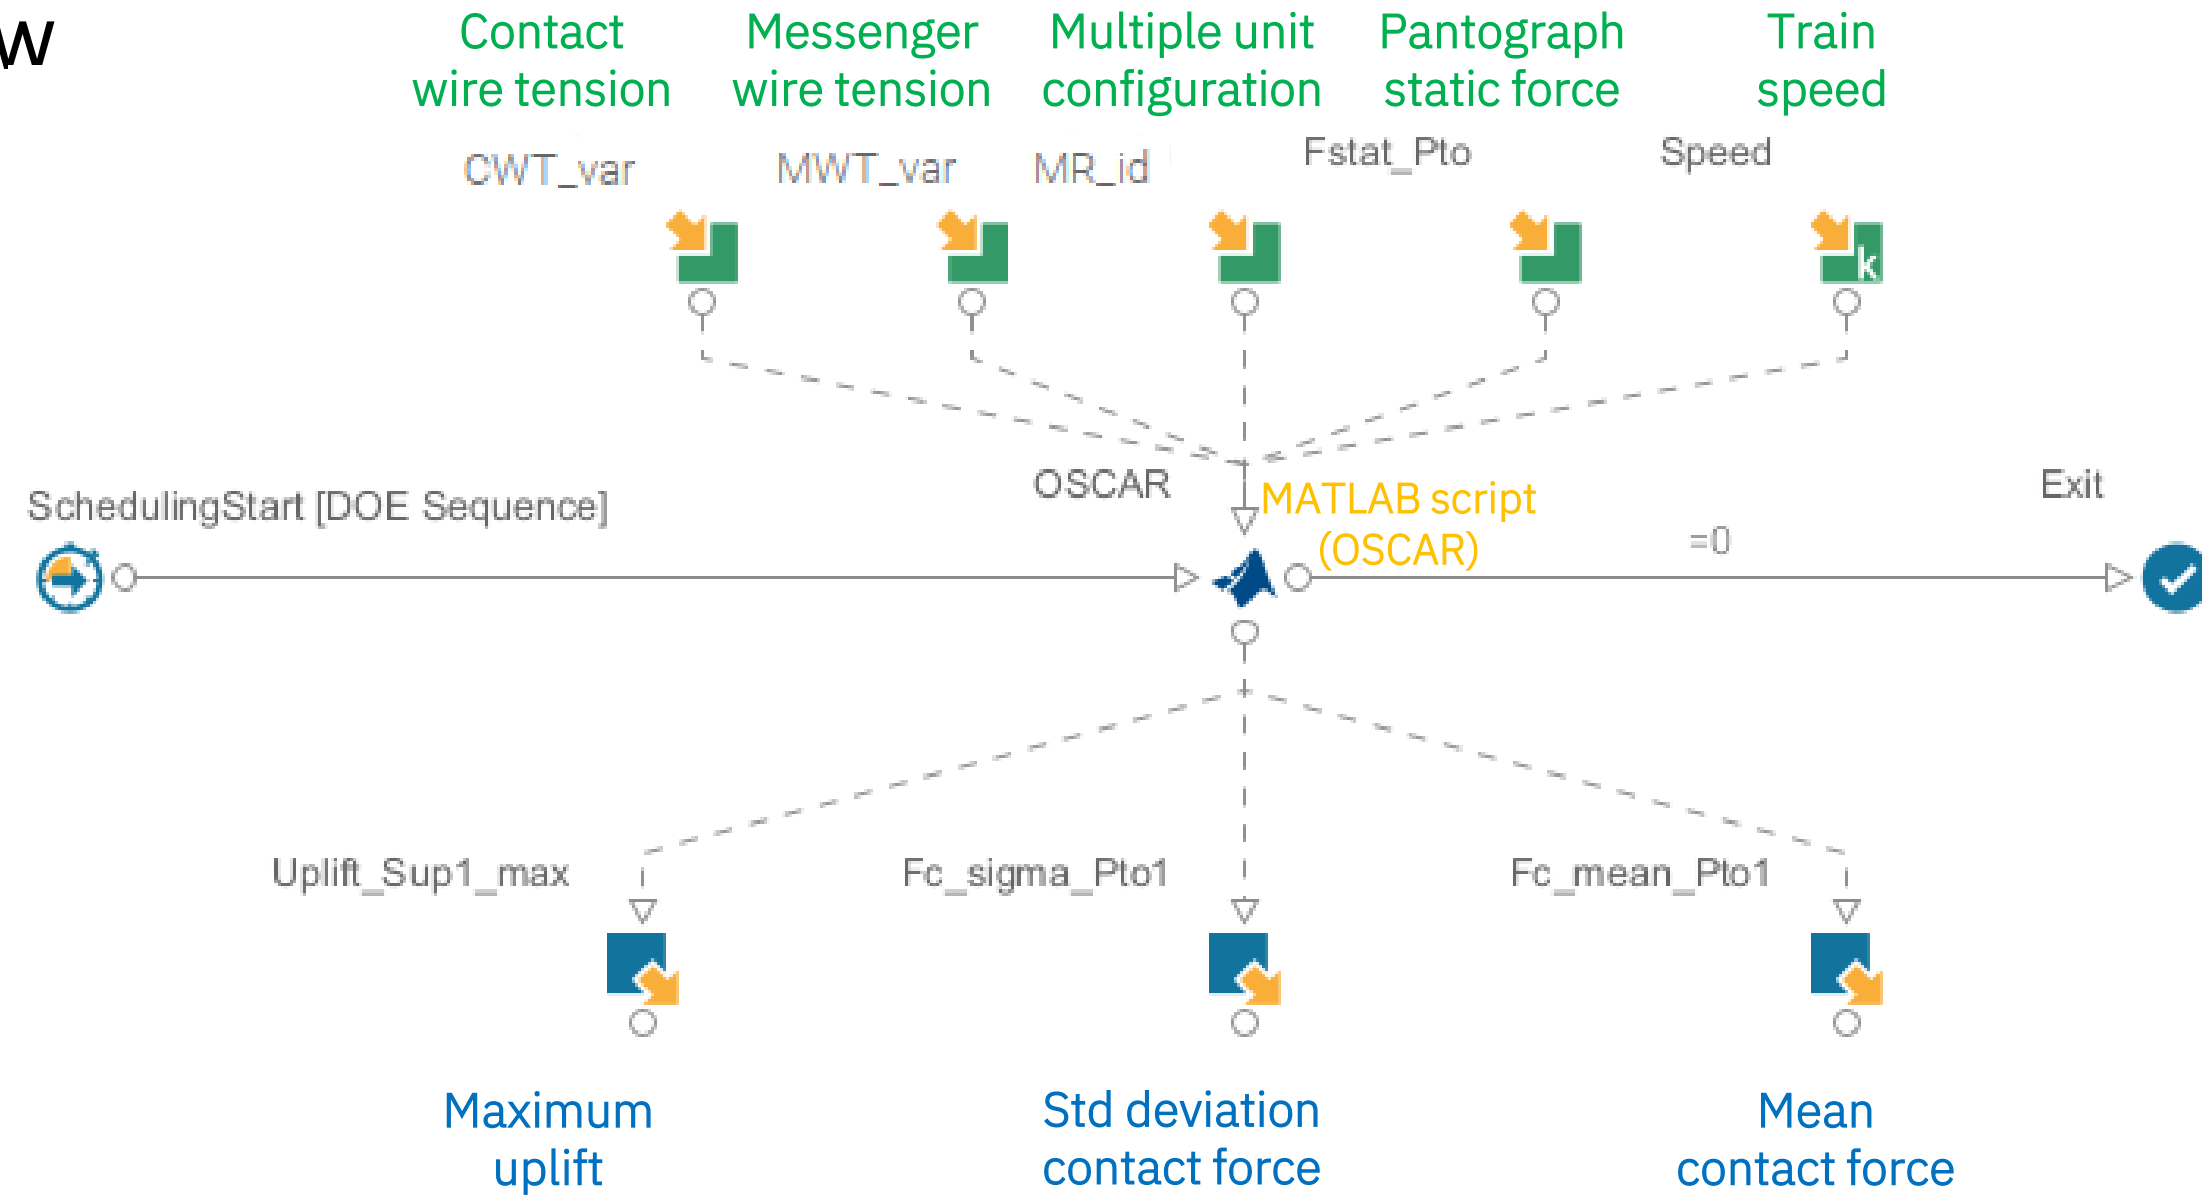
w

Contact wire tension

Messenger wire tension

Multiple unit configuration

Pantograph static force

Train speed

CWT_var

MWT_var

MR_id

Fstat_Pto

Speed

k

SchedulingStart [DOE Sequence]

OSCAR

MATLAB script (OSCAR)

=0

Exit

Uplift_Sup1_max

Fc_sigma_Pto1

Fc_mean_Pto1

Maximum uplift

Std deviation contact force

Mean contact force